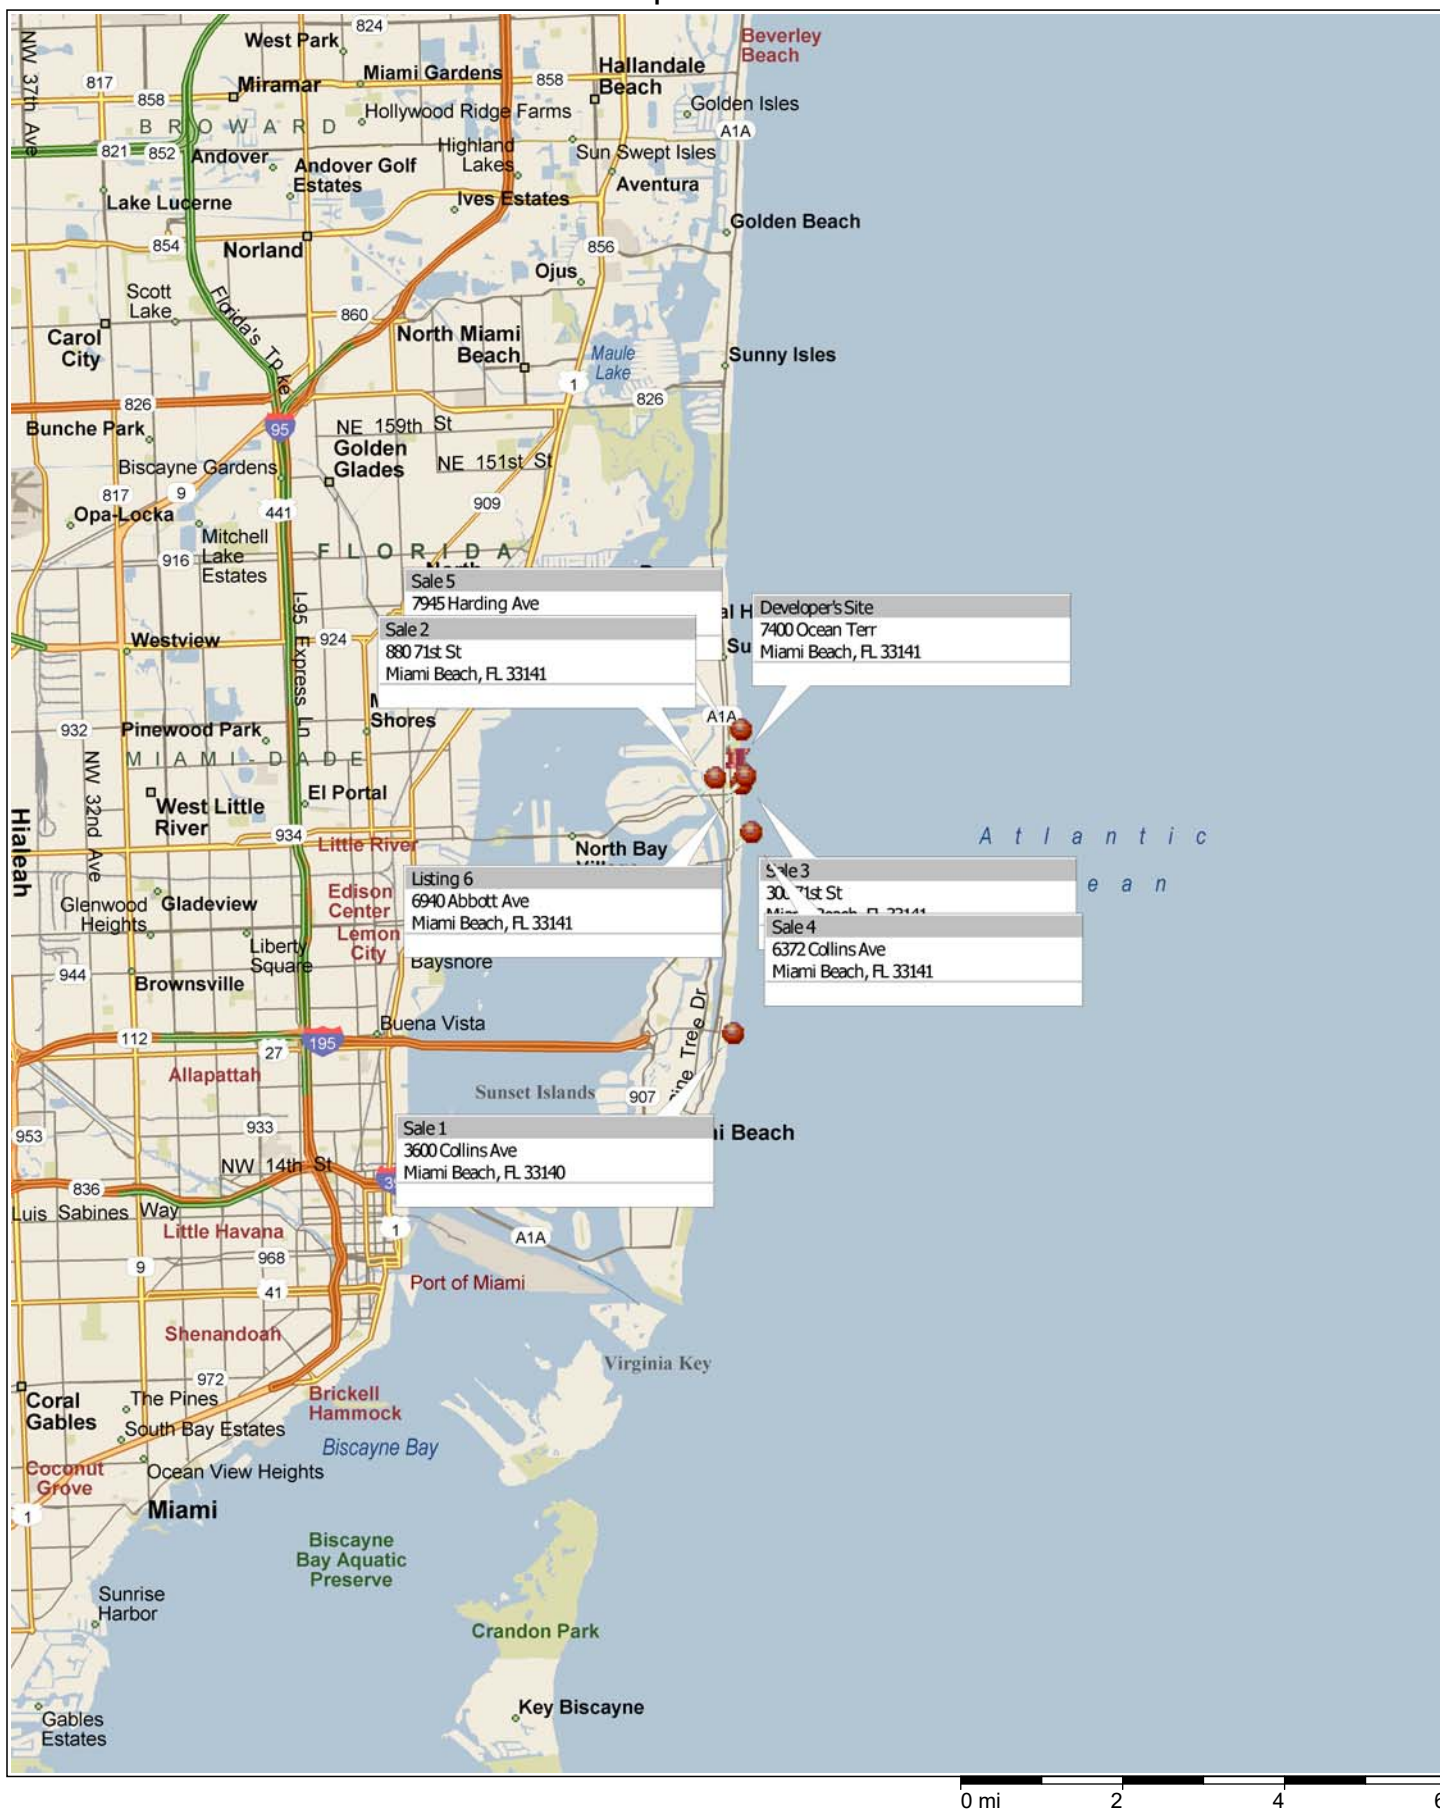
West Park
824
NW 37th Ave
817
Miramar
Miami Gardens
858
Hallandale Beach
Beverley Beach
858
Hollywood Ridge Farms
Golden Isles
BROWARD
A1A
821
852
Andover
Andover Golf Estates
Highland Lakes
Sun Swept Isles
Aventura
Lake Lucerne
Ives Estates
Golden Beach
854
Norland
856
Ojus
Scott Lake
Florida's Tpke
860
Carol City
North Miami Beach
Maule Lake
Sunny Isles
1
826
826
Bunche Park
95
NE 159th St
Golden Glades
NE 151st St
Biscayne Gardens
817
9
909
Opa-Locka
441
Mitchell Lake Estates
FLORIDA
916
Sale 5
7945 Harding Ave
Developer's Site
7400 Ocean Terr
Miami Beach, FL 33141
Sale 2
880 71st St
Miami Beach, FL 33141
I-95 Express Ln
Westview
924
Su
Shores
932
Pinewood Park
A1A
NW 32nd Ave
MIAMI-DADE
West Little River
El Portal
Hialeah
934
Little River
North Bay
Atlantic
Ocean
Sale 3
30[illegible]1st St
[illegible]
Listing 6
6940 Abbott Ave
Miami Beach, FL 33141
Sale 4
6372 Collins Ave
Miami Beach, FL 33141
Edison Center
Glenwood Heights
Gladeview
Lemon City
Liberty Square
Baysnore
944
Brownsville
Buena Vista
Pine Tree Dr
112
27
195
Allapattah
Sunset Islands
907
953
933
Sale 1
3600 Collins Ave
Miami Beach, FL 33140
i Beach
NW 14th St
836
Luis Sabines Way
Little Havana
1
A1A
968
9
41
Port of Miami
Shenandoah
Virginia Key
972
Coral Gables
The Pines
Brickell Hammock
South Bay Estates
Biscayne Bay
Coconut Grove
Ocean View Heights
1
Miami
Biscayne Bay Aquatic Preserve
Sunrise Harbor
Crandon Park
Key Biscayne
Gables Estates
0 mi
2
4
6